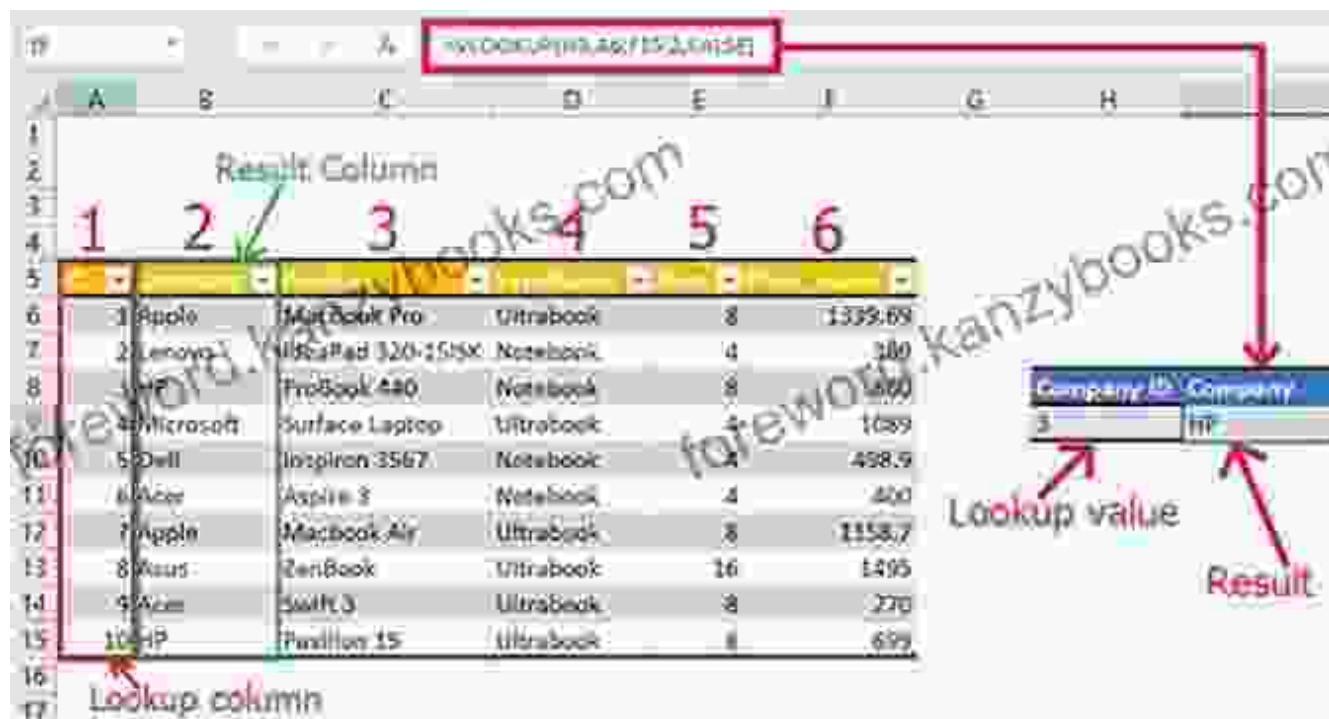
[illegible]

| | A | B | C | D | E | F | G | H |
|---|---|---|---|---|---|---|---|---|
| 1 | | | | | | | | |
| 2 | | Result Column | | | | | | |
| 3 | | | | | | | | |
| 4 | 1 | 2 | 3 | 4 | 5 | 6 | | |
| 5 | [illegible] | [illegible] | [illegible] | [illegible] | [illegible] | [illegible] | | |
| 6 | 1 | Apple | MacBook Pro | Ultrabook | 8 | 1339.69 | | |
| 7 | 2 | Lenovo | IdeaPad 320-15ISK | Notebook | 4 | 380 | | |
| 8 | 3 | HP | ProBook 440 | Notebook | 8 | 860 | Company ID | Company |
| 9 | 4 | Microsoft | Surface Laptop | Ultrabook | 4 | 1089 | 3 | HP |
| 10 | 5 | Dell | Inspiron 3567 | Notebook | 4 | 498.9 | | |
| 11 | 6 | Acer | Aspire 3 | Notebook | 4 | 400 | | |
| 12 | 7 | Apple | Macbook Air | Ultrabook | 8 | 1158.7 | | |
| 13 | 8 | Asus | ZenBook | Ultrabook | 16 | 1495 | | |
| 14 | 9 | Acer | Swift 3 | Ultrabook | 8 | 770 | | |
| 15 | 10 | HP | Pavilion 15 | Ultrabook | 8 | 699 | | |
| 16 | | | | | | | | |
| 17 | | | | | | | | |

Lookup column

Lookup value

Result

foreword.kanzybooks.com

foreword.kanzybooks.com